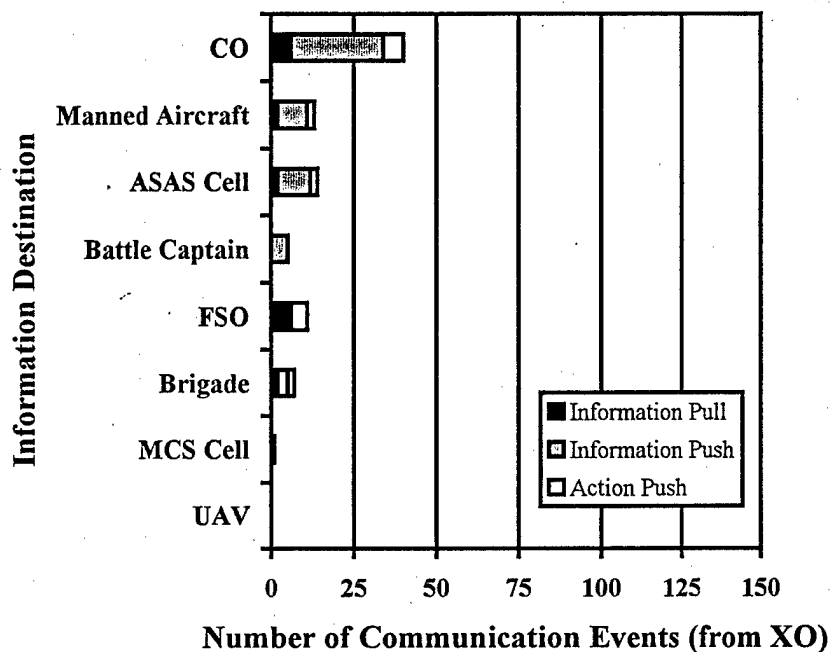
Information Destination

CO
Manned Aircraft
ASAS Cell
Battle Captain
FSO
Brigade
MCS Cell
UAV

Information Pull
Information Push
Action Push

0
25
50
75
100
125
150

Number of Communication Events (from XO)